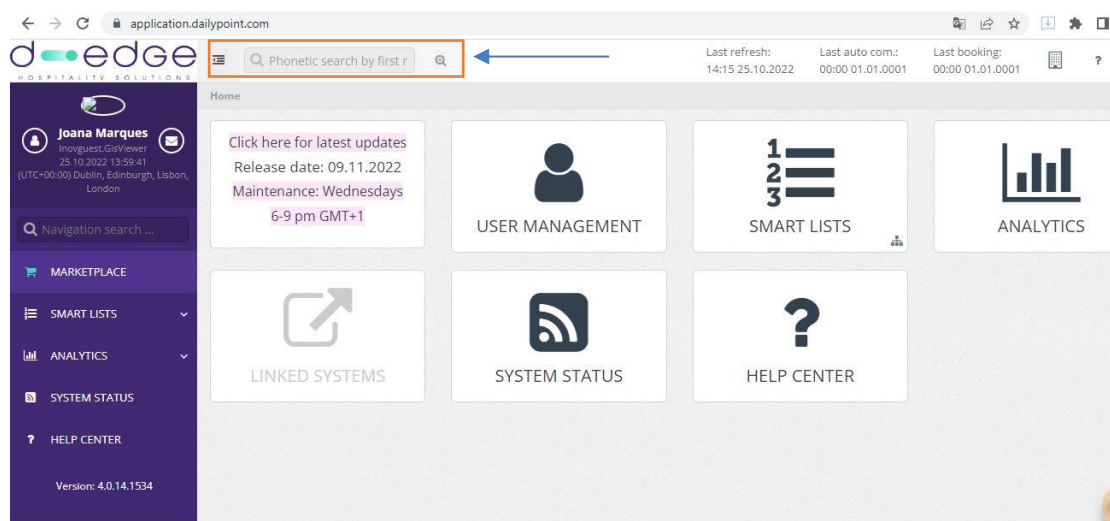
application.dailypoint.com

d edge
HOSPITALITY SOLUTIONS

Phonetic search by first r

Last refresh: 14:15 25.10.2022
Last auto com.: 00:00 01.01.0001
Last booking: 00:00 01.01.0001

?

Joana Marques
Inovguest.GisViewer
25.10.2022 13:59:41
(UTC+00:00) Dublin, Edinburgh, Lisbon, London

Navigation search ...

MARKETPLACE

SMART LISTS

ANALYTICS

SYSTEM STATUS

HELP CENTER

Version: 4.0.14.1534

Home

Click here for latest updates
Release date: 09.11.2022
Maintenance: Wednesdays 6-9 pm GMT+1

USER MANAGEMENT

1
2
3

SMART LISTS

ANALYTICS

LINKED SYSTEMS

SYSTEM STATUS

?

HELP CENTER